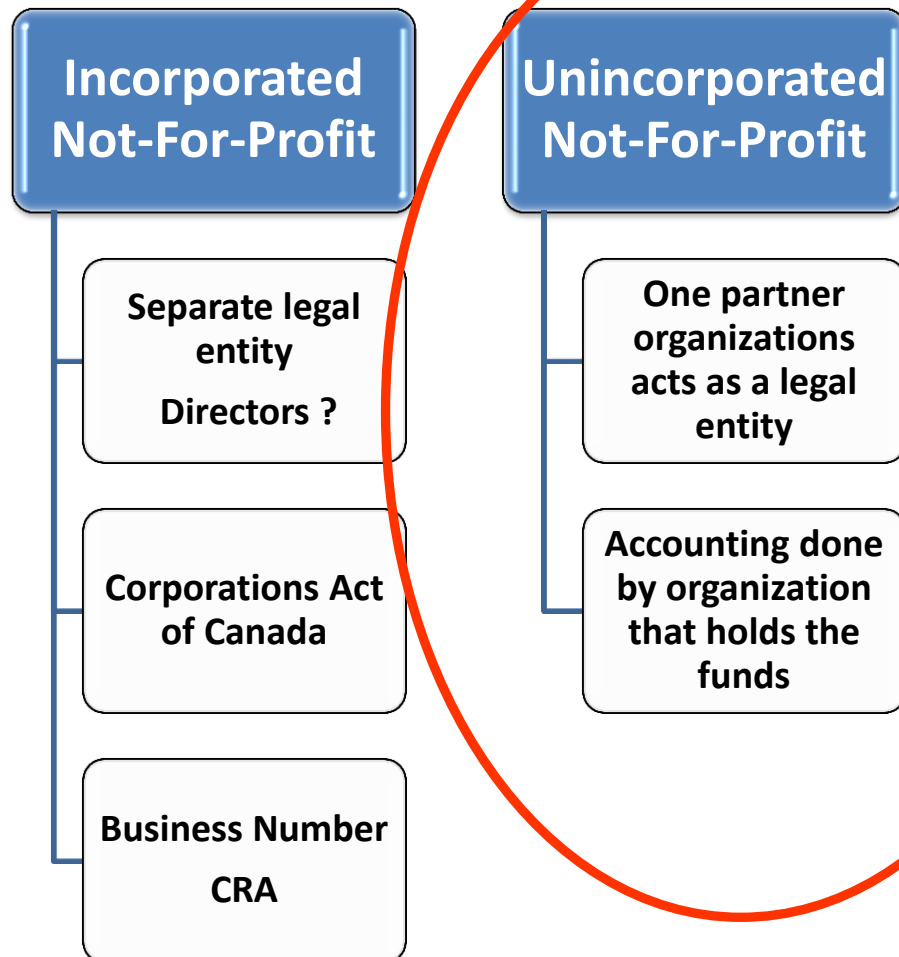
Incorporated Not-For-Profit

Separate legal entity

Directors ?

Corporations Act of Canada

Business Number

CRA

Unincorporated Not-For-Profit

One partner organizations acts as a legal entity

Accounting done by organization that holds the funds